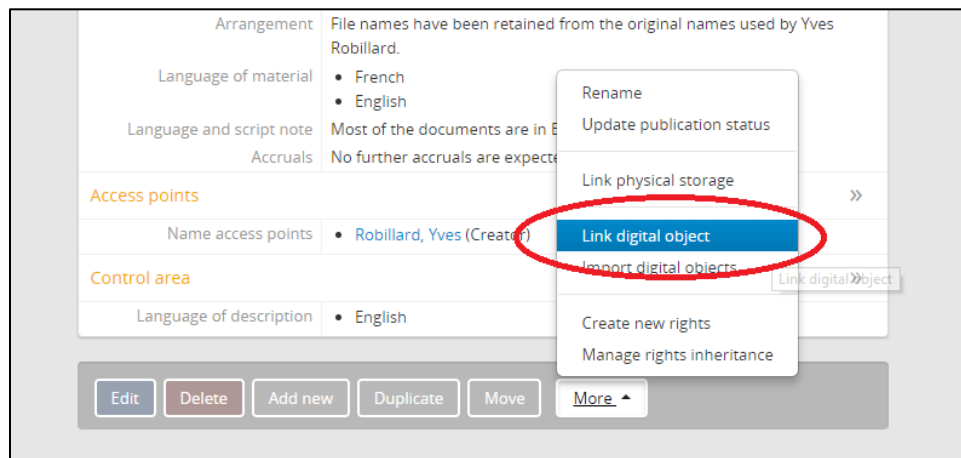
Arrangement File names have been retained from the original names used by Yves Robillard.

Language of material
- French
- English

Language and script note Most of the documents are in E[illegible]

Accruals No further accruals are expecte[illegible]

Access points »

Name access points
- Robillard, Yves (Creator)

Control area

Language of description
- English

Rename
Update publication status
Link physical storage
Link digital object
Import digital objects
Create new rights
Manage rights inheritance

Link digital object

Edit Delete Add new Duplicate Move More